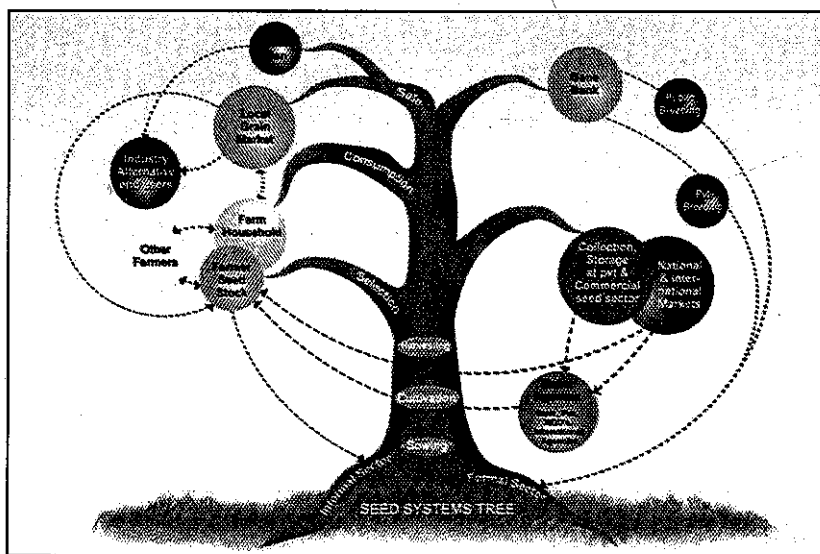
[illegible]

Local Market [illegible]

Sale

Industry Alternative end users

Consumption

Farm Household

Other Farmers

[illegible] Stock

Selection

Public Breeding

Pvt. Breeding

Collection, Storage at pvt & Commercial seed sector

National & international Markets

Harvesting

Cultivation

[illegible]

Sowing

Informal Sector

Formal Sector

SEED SYSTEMS TREE